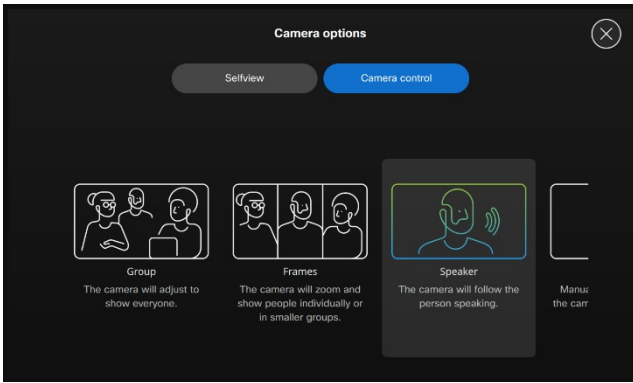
Camera options

Selfview

Camera control

Group
The camera will adjust to show everyone.

Frames
The camera will zoom and show people individually or in smaller groups.

Speaker
The camera will follow the person speaking.

Manu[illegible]
the cam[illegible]